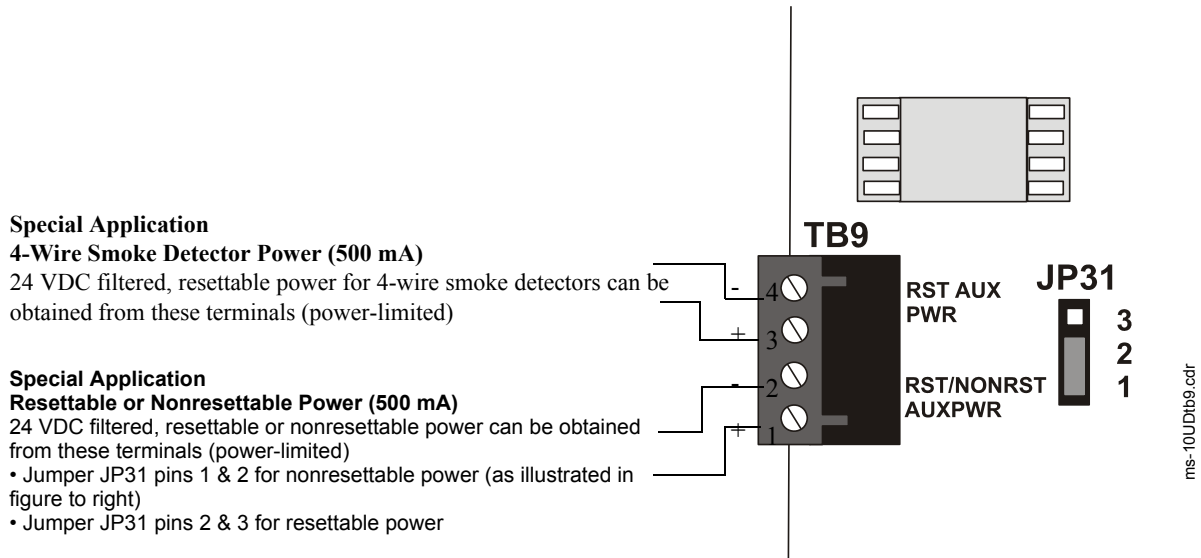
Special Application
4-Wire Smoke Detector Power (500 mA)
24 VDC filtered, resettable power for 4-wire smoke detectors can be obtained from these terminals (power-limited)

Special Application
Resettable or Nonresettable Power (500 mA)
24 VDC filtered, resettable or nonresettable power can be obtained from these terminals (power-limited)
• Jumper JP31 pins 1 & 2 for nonresettable power (as illustrated in figure to right)
• Jumper JP31 pins 2 & 3 for resettable power

TB9
- 4
+ 3
- 2
+ 1
RST AUX PWR
RST/NONRST AUXPWR

JP31
3
2
1

ms-10UDtb9.cdr